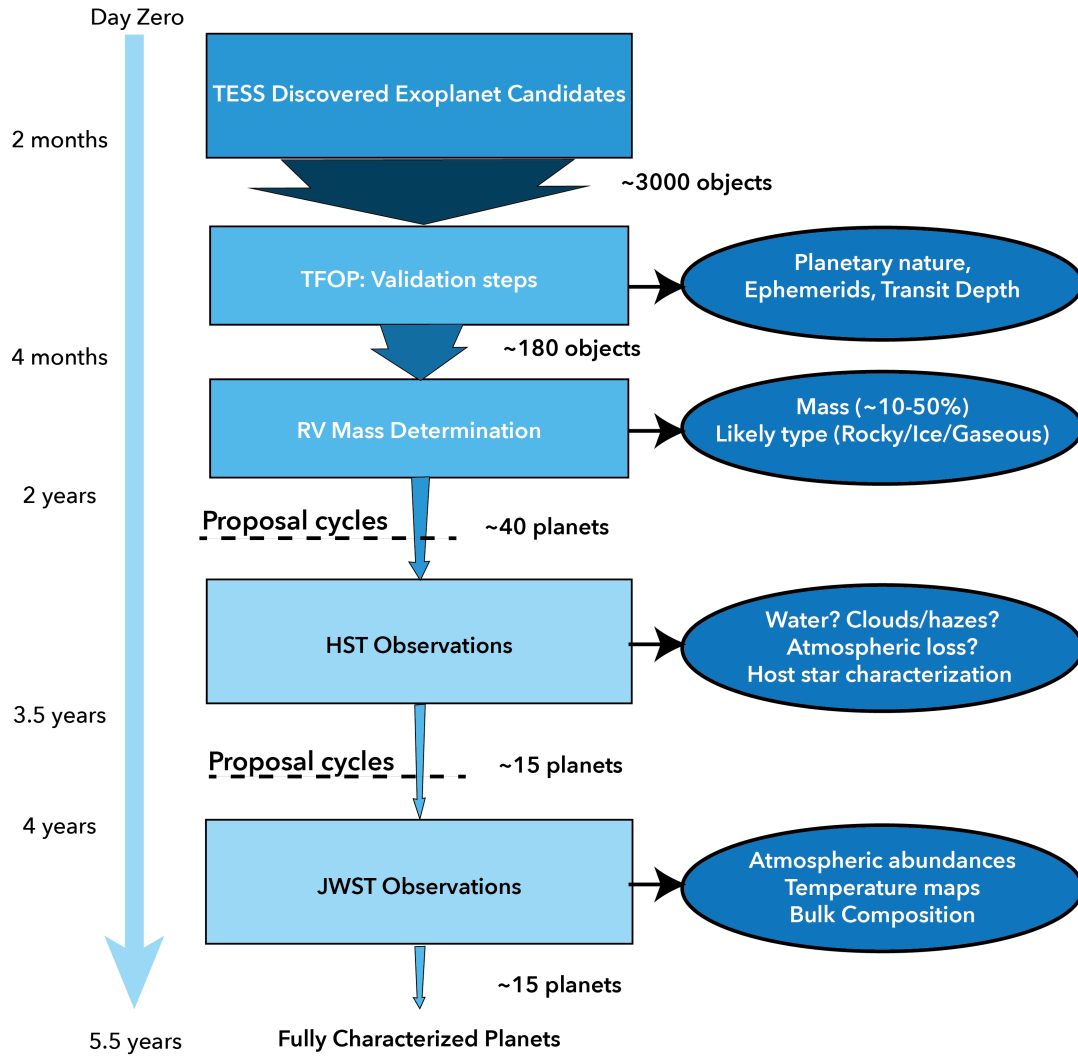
Day Zero

TESS Discovered Exoplanet Candidates

2 months

~3000 objects

TFOP: Validation steps

Planetary nature, Ephemerids, Transit Depth

4 months

~180 objects

RV Mass Determination

Mass (~10-50%) Likely type (Rocky/Ice/Gaseous)

2 years

Proposal cycles

~40 planets

HST Observations

Water? Clouds/hazes? Atmospheric loss? Host star characterization

3.5 years

Proposal cycles

~15 planets

4 years

JWST Observations

Atmospheric abundances Temperature maps Bulk Composition

~15 planets

5.5 years

Fully Characterized Planets